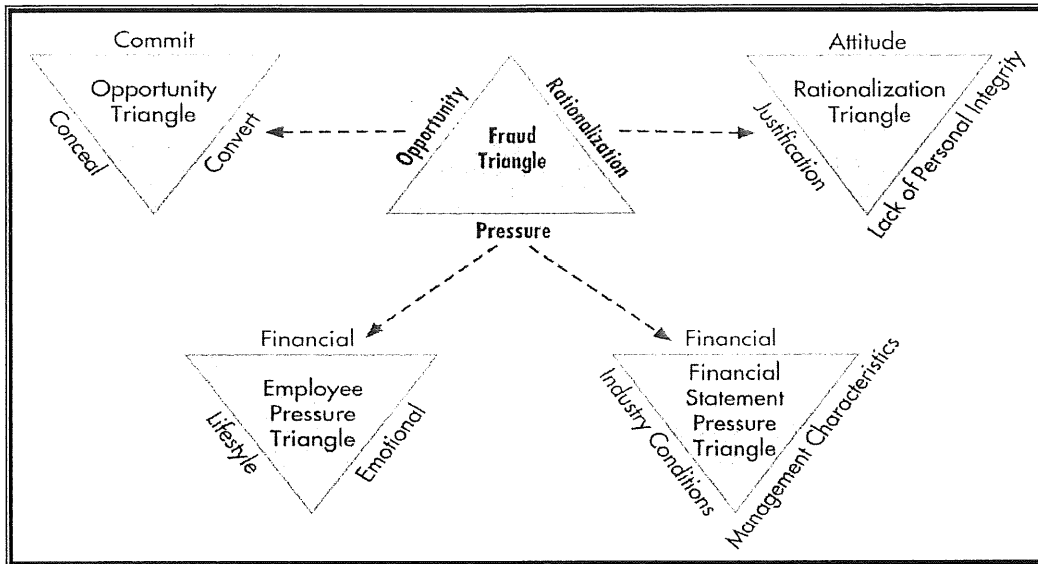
Commit

Opportunity Triangle

Conceal

Convert

Opportunity

Fraud Triangle

Rationalization

Pressure

Attitude

Rationalization Triangle

Justification

Lack of Personal Integrity

Financial

Employee Pressure Triangle

Lifestyle

Emotional

Financial

Financial Statement Pressure Triangle

Industry Conditions

Management Characteristics